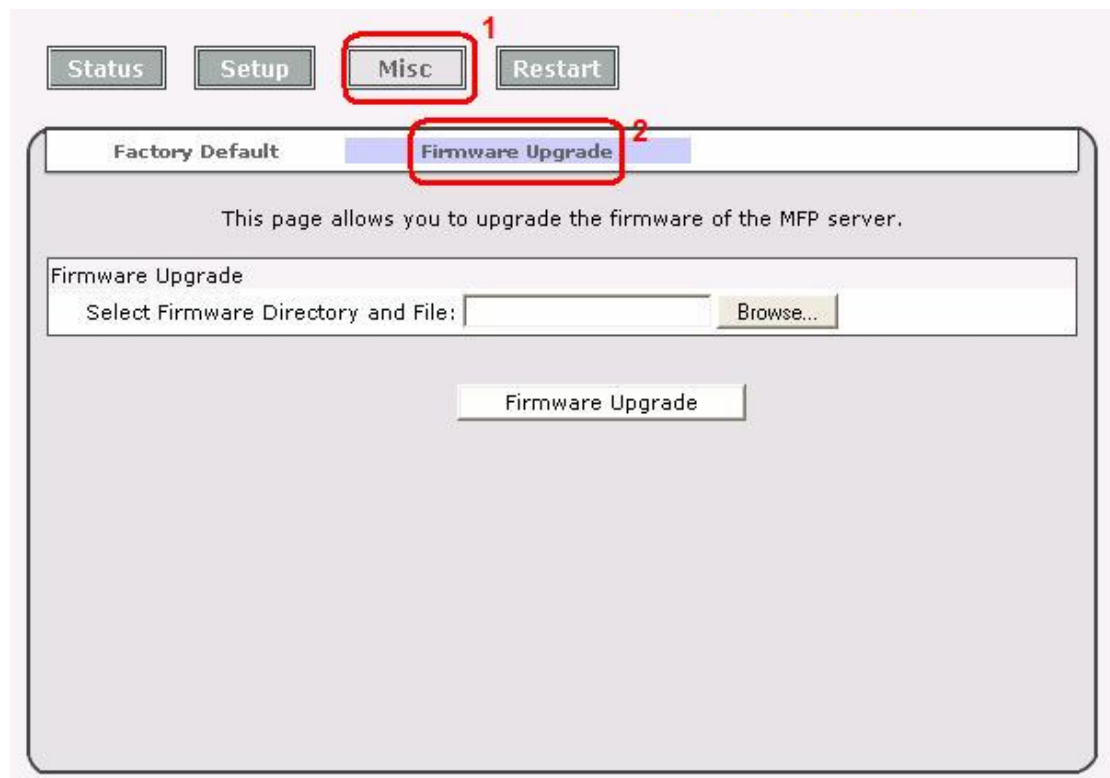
Status Setup Misc 1 Restart

Factory Default Firmware Upgrade 2

This page allows you to upgrade the firmware of the MFP server.

Firmware Upgrade

Select Firmware Directory and File: Browse...

Firmware Upgrade